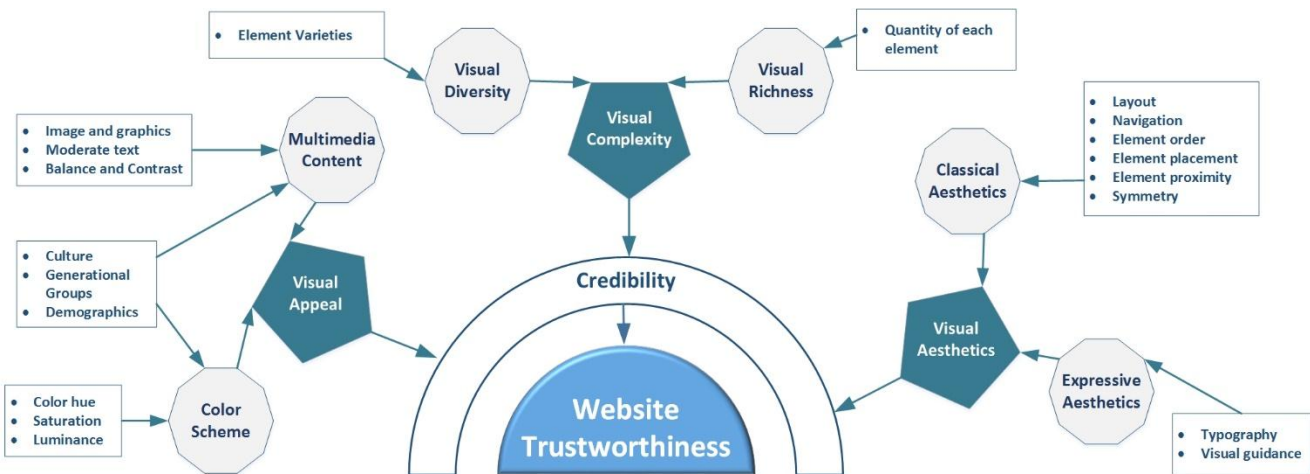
• Element Varieties

Visual Diversity

Visual Complexity

Visual Richness

• Quantity of each element

• Image and graphics
• Moderate text
• Balance and Contrast

Multimedia Content

• Layout
• Navigation
• Element order
• Element placement
• Element proximity
• Symmetry

Classical Aesthetics

• Culture
• Generational Groups
• Demographics

Visual Appeal

Credibility

Visual Aesthetics

Expressive Aesthetics

• Color hue
• Saturation
• Luminance

Color Scheme

Website Trustworthiness

• Typography
• Visual guidance